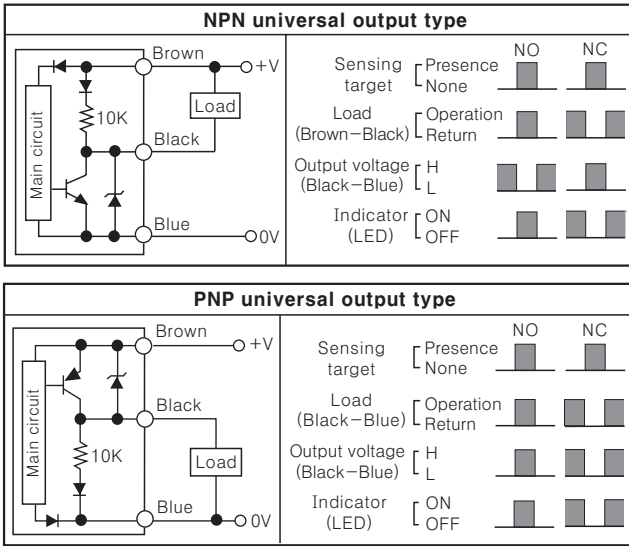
NPN universal output type

Main circuit

10K

Brown

+V

Load

Black

Blue

0V

| | | NO | NC |
|---|---|---|---|
| Sensing target | Presence / None | | |
| Load (Brown−Black) | Operation / Return | | |
| Output voltage (Black−Blue) | H / L | | |
| Indicator (LED) | ON / OFF | | |

PNP universal output type

Main circuit

10K

Brown

+V

Black

Load

Blue

0V

| | | NO | NC |
|---|---|---|---|
| Sensing target | Presence / None | | |
| Load (Black−Blue) | Operation / Return | | |
| Output voltage (Black−Blue) | H / L | | |
| Indicator (LED) | ON / OFF | | |